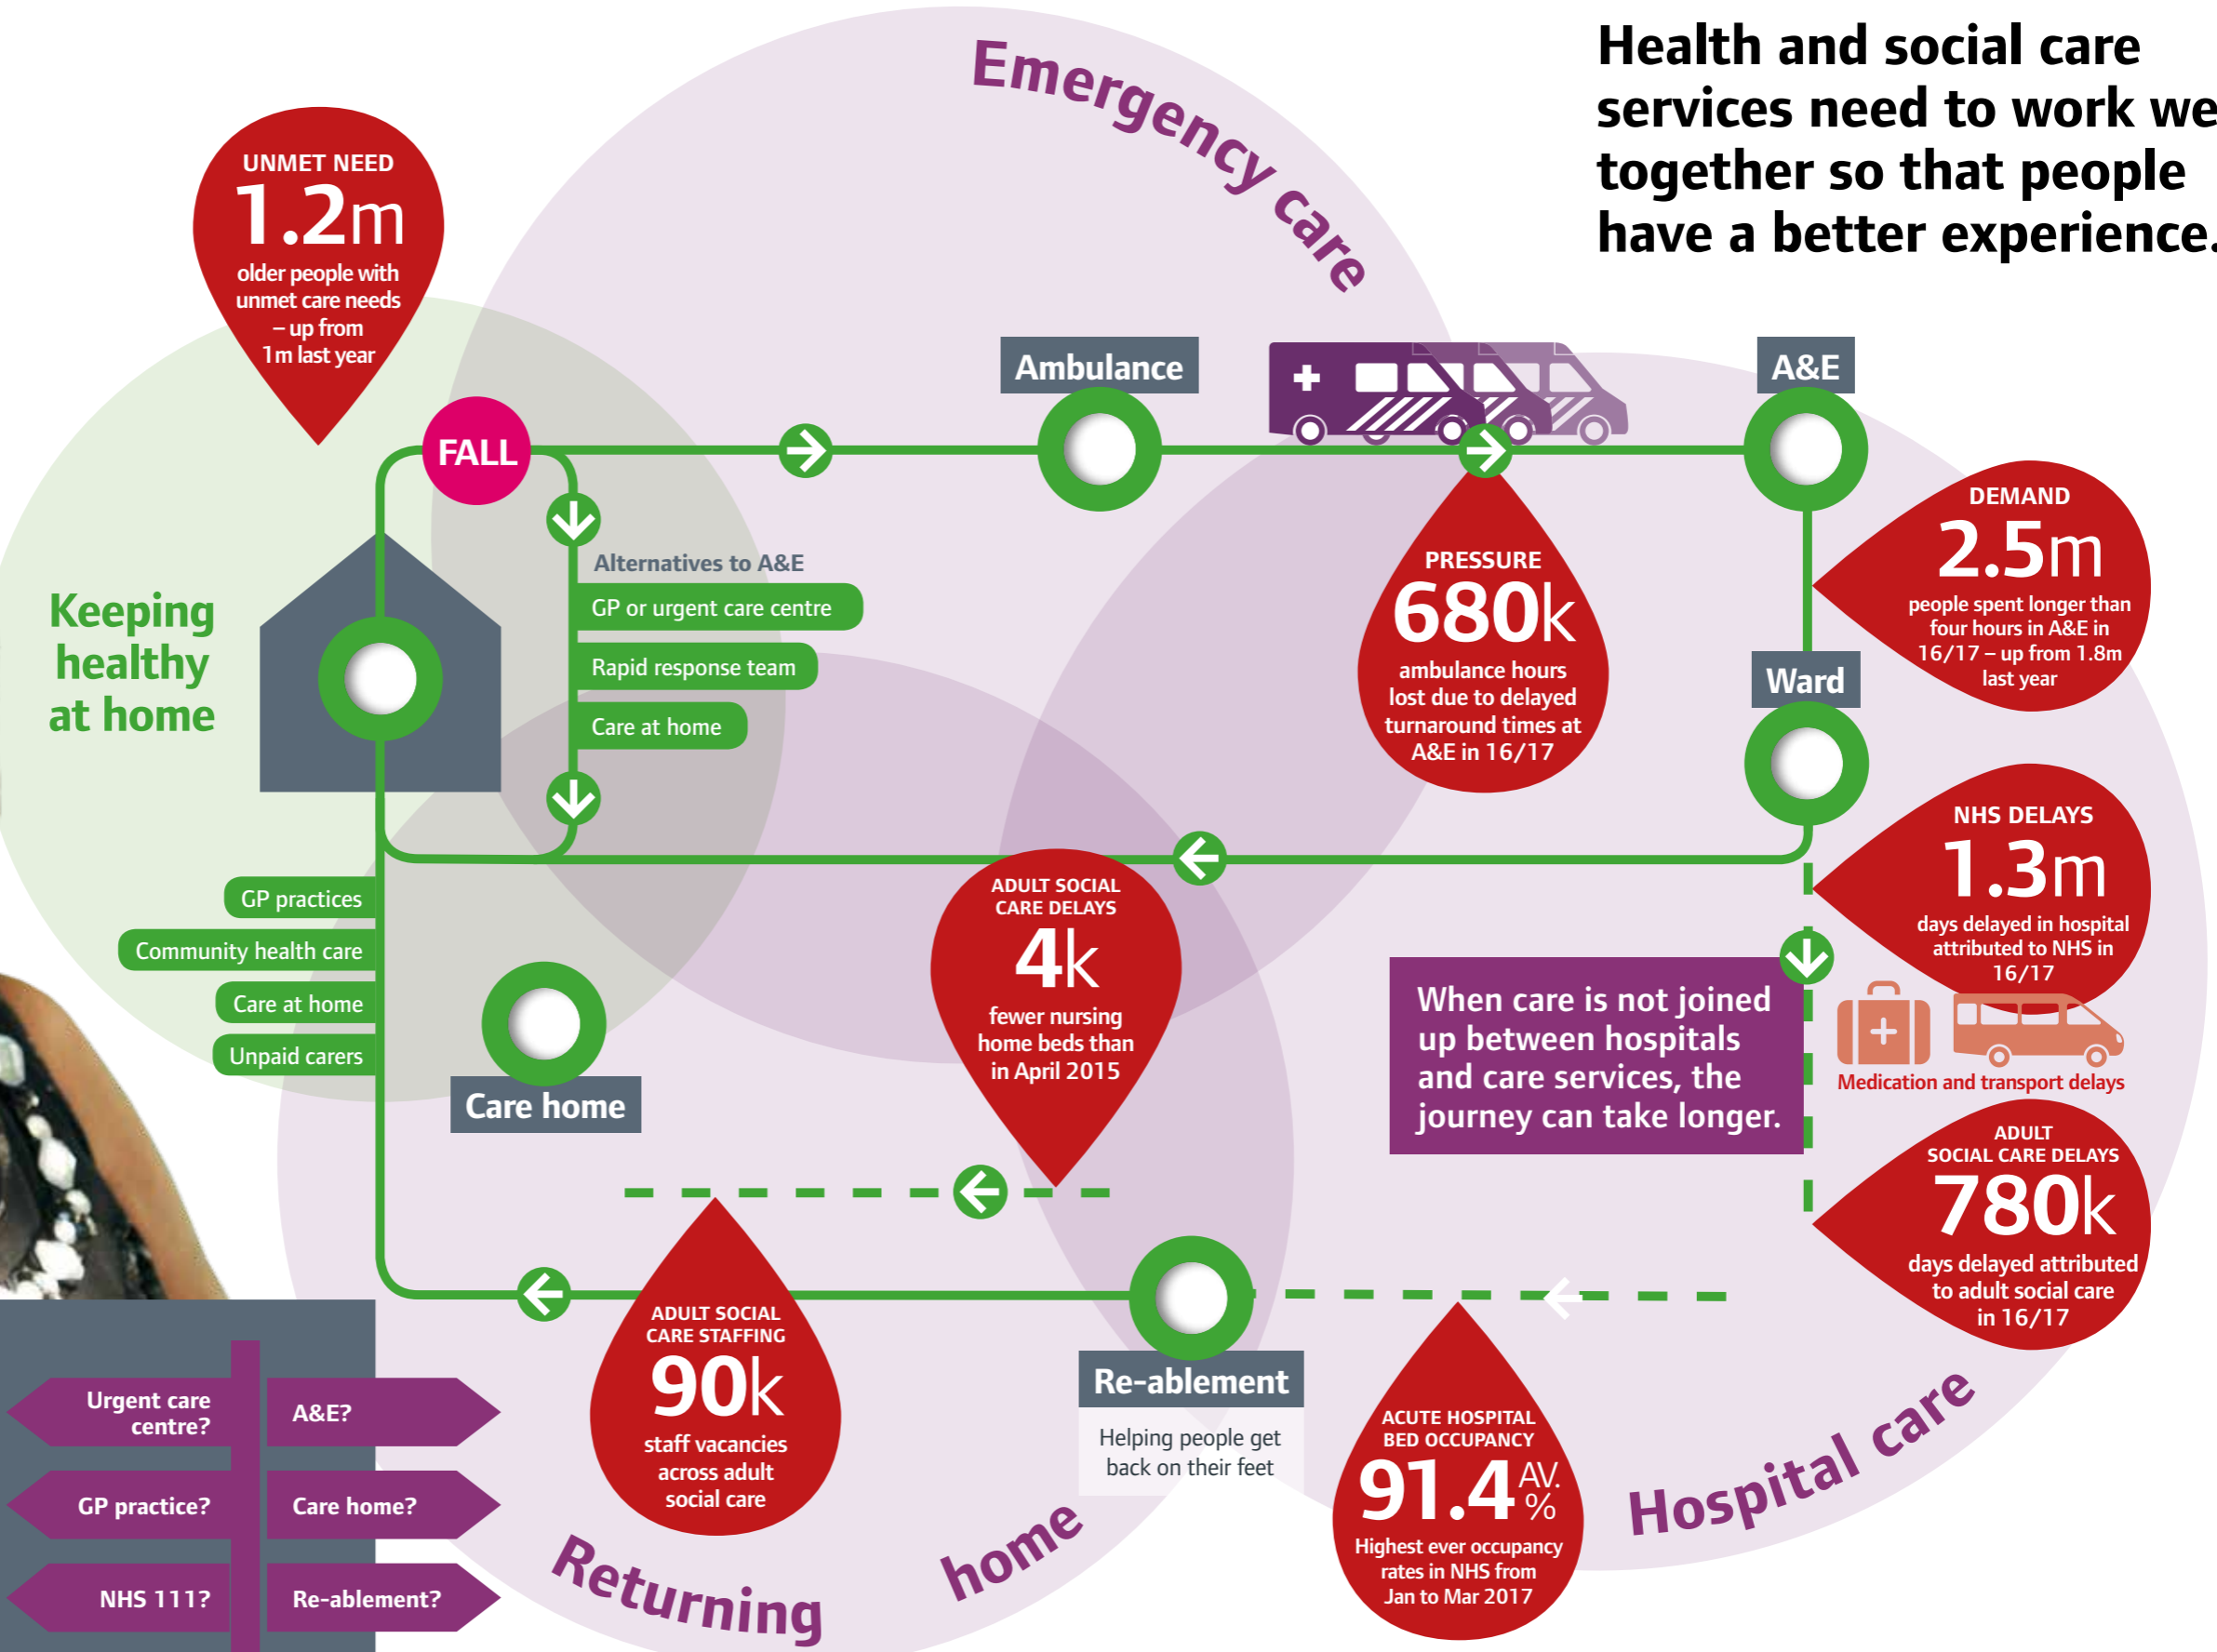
Health and social care services need to work we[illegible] together so that people have a better experience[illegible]

Emergency care

UNMET NEED
1.2m
older people with unmet care needs – up from 1m last year

FALL

Ambulance

A&E

Keeping healthy at home

Alternatives to A&E
GP or urgent care centre
Rapid response team
Care at home

PRESSURE
680k
ambulance hours lost due to delayed turnaround times at A&E in 16/17

DEMAND
2.5m
people spent longer than four hours in A&E in 16/17 – up from 1.8m last year

Ward

NHS DELAYS
1.3m
days delayed in hospital attributed to NHS in 16/17

GP practices
Community health care
Care at home
Unpaid carers

Care home

ADULT SOCIAL CARE DELAYS
4k
fewer nursing home beds than in April 2015

When care is not joined up between hospitals and care services, the journey can take longer.

Medication and transport delays

ADULT SOCIAL CARE DELAYS
780k
days delayed attributed to adult social care in 16/17

ADULT SOCIAL CARE STAFFING
90k
staff vacancies across adult social care

Re-ablement
Helping people get back on their feet

ACUTE HOSPITAL BED OCCUPANCY
91.4 AV. %
Highest ever occupancy rates in NHS from Jan to Mar 2017

Urgent care centre?
A&E?
GP practice?
Care home?
NHS 111?
Re-ablement?

Returning home

Hospital care